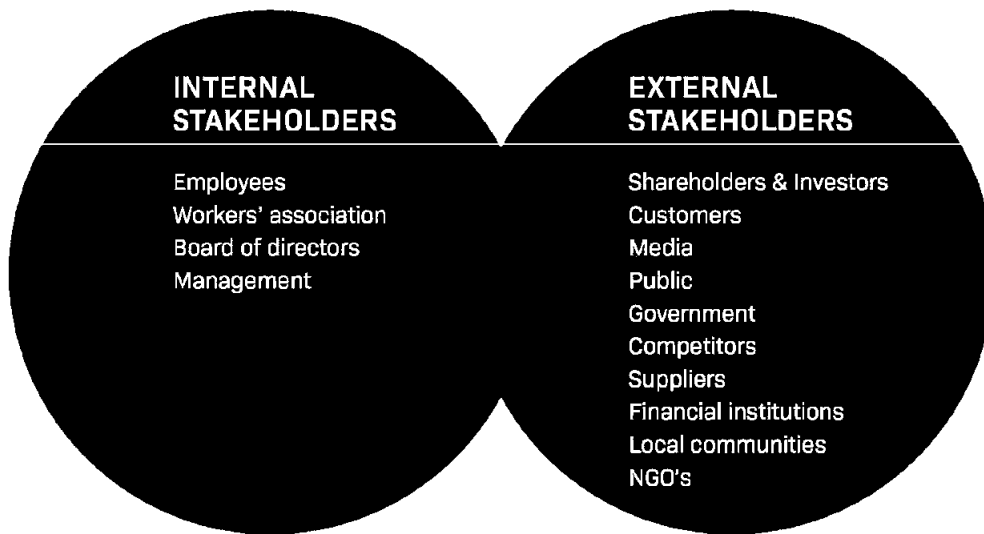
INTERNAL STAKEHOLDERS

Employees
Workers' association
Board of directors
Management

EXTERNAL STAKEHOLDERS

Shareholders & Investors
Customers
Media
Public
Government
Competitors
Suppliers
Financial institutions
Local communities
NGO's